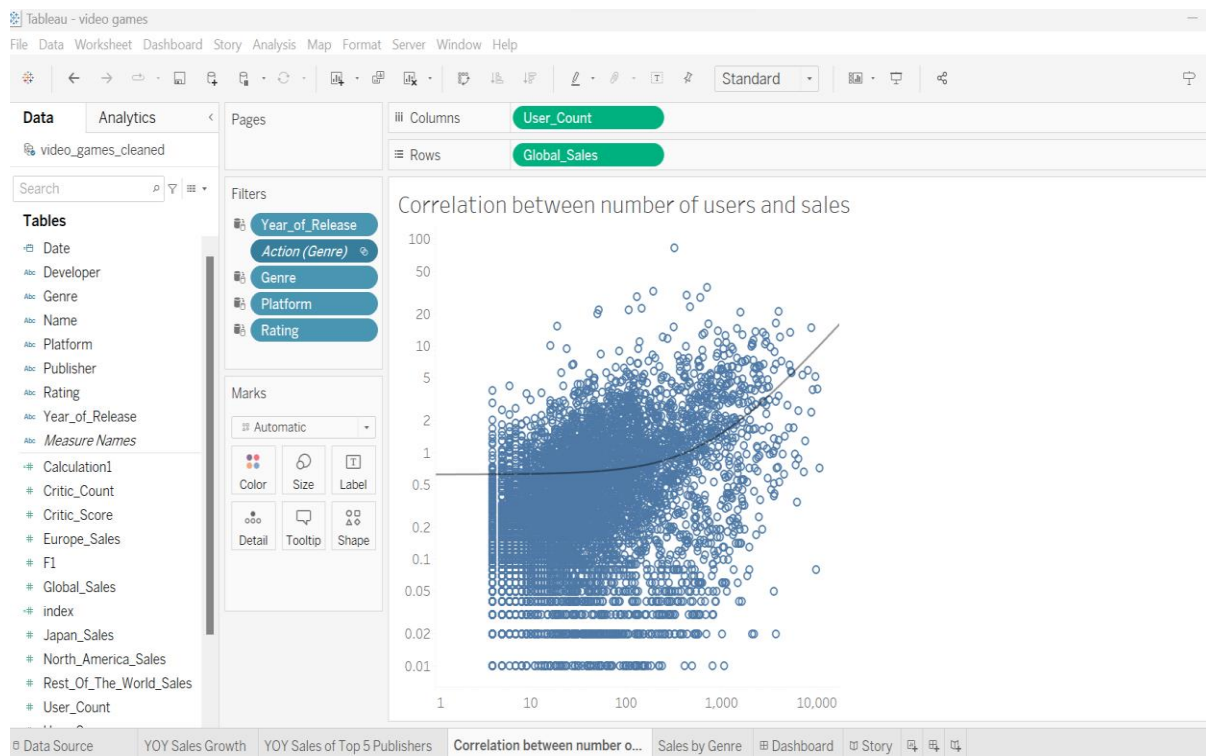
Tableau - video games

File Data Worksheet Dashboard Story Analysis Map Format Server Window Help

Standard

Data Analytics

video_games_cleaned

Search

Tables

Date
Developer
Genre
Name
Platform
Publisher
Rating
Year_of_Release
*Measure Names*
Calculation1
Critic_Count
Critic_Score
Europe_Sales
F1
Global_Sales
index
Japan_Sales
North_America_Sales
Rest_Of_The_World_Sales
User_Count

Pages

Filters

Year_of_Release
*Action (Genre)*
Genre
Platform
Rating

Marks

Automatic

Color Size Label
Detail Tooltip Shape

Columns User_Count
Rows Global_Sales

Correlation between number of users and sales

100
50
20
10
5
2
1
0.5
0.2
0.1
0.05
0.02
0.01

1 10 100 1,000 10,000

Data Source YOY Sales Growth YOY Sales of Top 5 Publishers Correlation between number o... Sales by Genre Dashboard Story